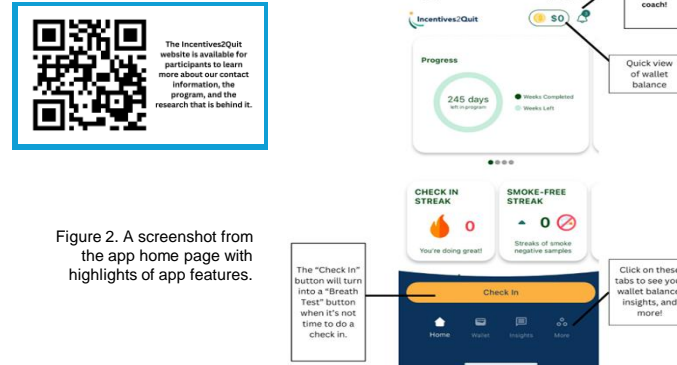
The Incentives2Quit website is available for participants to learn more about our contact information, the program, and the research that is behind it.

Figure 2. A screenshot from the app home page with highlights of app features.

Incentives2Quit

$0

coach!

Quick view of wallet balance

Progress

245 days
left in program

Weeks Completed

Weeks Left

CHECK IN STREAK

0

You're doing great!

SMOKE-FREE STREAK

0

Streaks of smoke negative samples

The "Check In" button will turn into a "Breath Test" button when it's not time to do a check in.

Check In

Home

Wallet

Insights

More

Click on these tabs to see you wallet balance insights, and more!